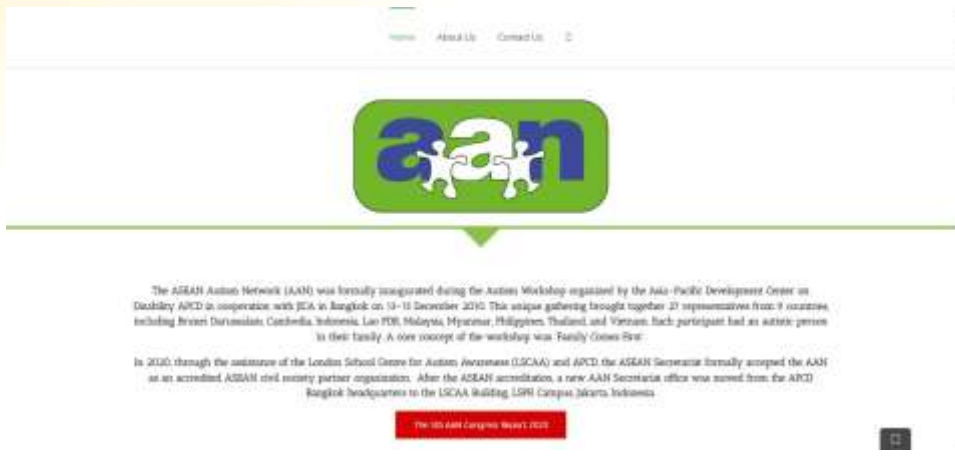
Home About Us Contact Us

aan

The ASEAN Autism Network (AAN) was formally inaugurated during the Autism Workshop organized by the Asia-Pacific Development Center on Disability APCD in cooperation with JICA in Bangkok on 13-15 December 2010. This unique gathering brought together 21 representatives from 9 countries, including Brunei Darussalam, Cambodia, Indonesia, Lao PDR, Malaysia, Myanmar, Philippines, Thailand, and Vietnam. Each participant had an autistic person in their family. A core concept of the workshop was 'Family Comes First'.

In 2020, through the assistance of the London School Centre for Autism Awareness (LSCAA) and APCD, the ASEAN Secretariat formally accepted the AAN as an accredited ASEAN civil society partner organization. After the ASEAN accreditation, a new AAN Secretariat office was moved from the APCD Bangkok headquarters to the LSCAA Building, LSPR Campus Jakarta, Indonesia.

The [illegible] AAN Congress Report 2023